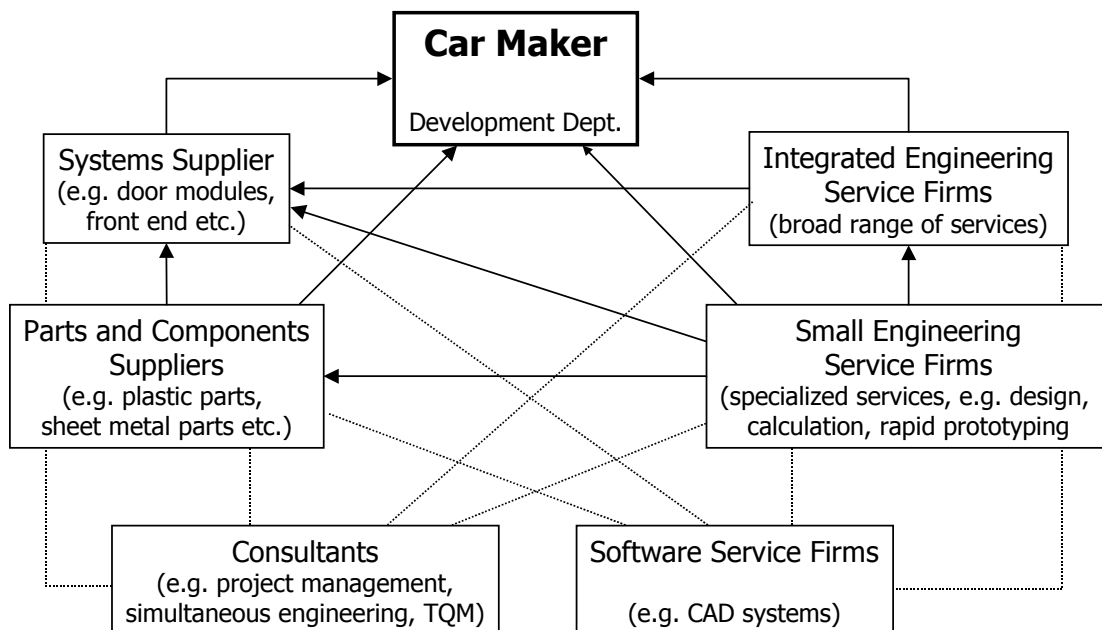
Car Maker

Development Dept.

Systems Supplier (e.g. door modules, front end etc.)

Integrated Engineering Service Firms (broad range of services)

Parts and Components Suppliers (e.g. plastic parts, sheet metal parts etc.)

Small Engineering Service Firms (specialized services, e.g. design, calculation, rapid prototyping

Consultants (e.g. project management, simultaneous engineering, TQM)

Software Service Firms

(e.g. CAD systems)